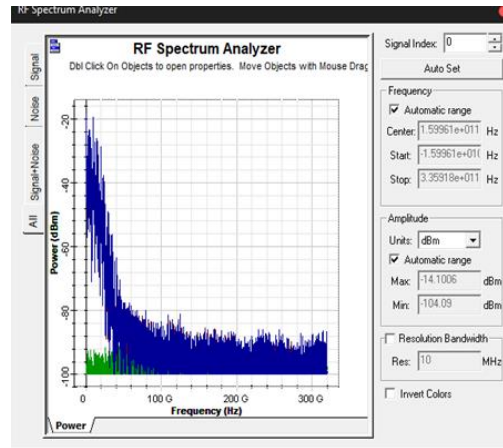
RF Spectrum Analyzer

Signal
Noise
Signal+Noise
All

RF Spectrum Analyzer
Dbl Click On Objects to open properties. Move Objects with Mouse Drag

Power (dBm)
-20
-40
-60
-80
-100
0
100 G
200 G
300 G
Frequency (Hz)

Power

Signal Index: 0
Auto Set
Frequency
Automatic range
Center: 1.59961e+011 Hz
Start: -1.59961e+01( Hz
Stop: 3.35918e+011 Hz
Amplitude
Units: dBm
Automatic range
Max: -14.1006 dBm
Min: -104.09 dBm
Resolution Bandwidth
Res: 10 MHz
Invert Colors